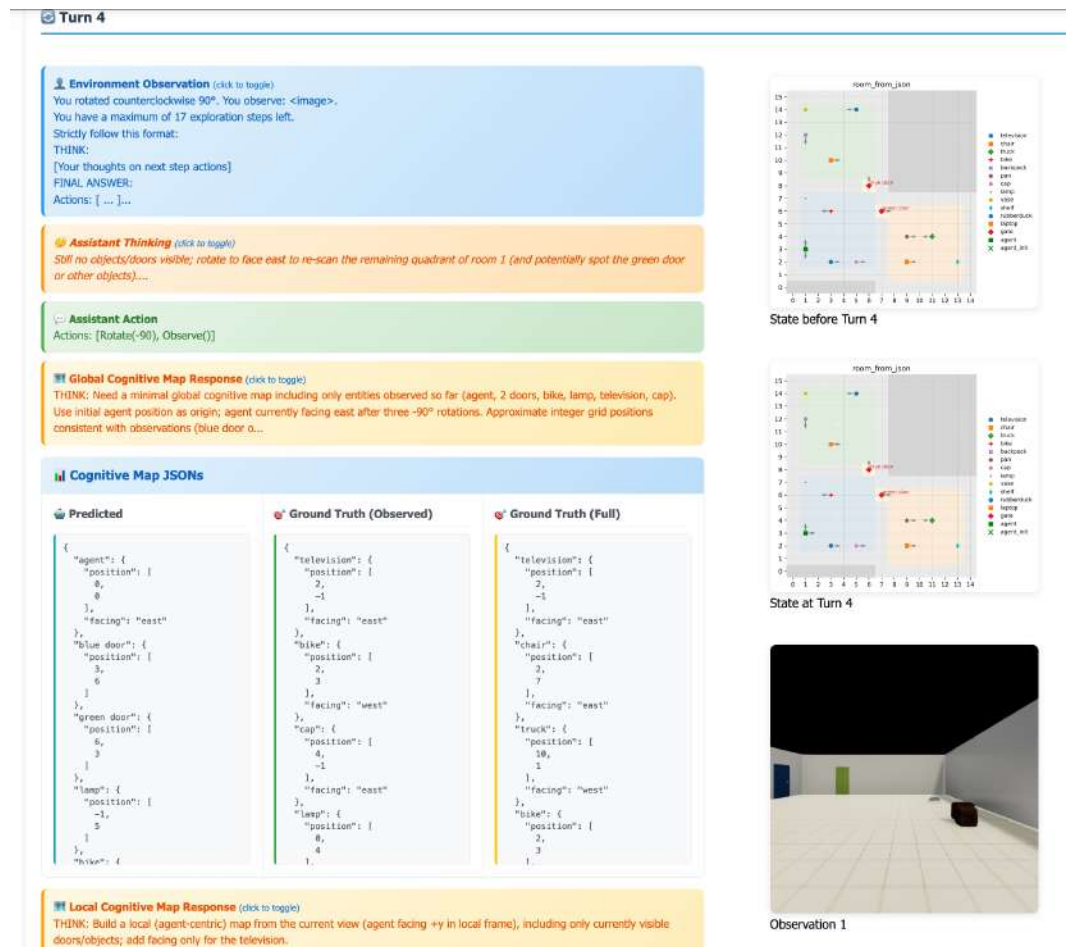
Turn 4

Environment Observation (click to toggle)
You rotated counterclockwise 90°. You observe: <image>.
You have a maximum of 17 exploration steps left.
Strictly follow this format:
THINK:
[Your thoughts on next step actions]
FINAL ANSWER:
Actions: [ ... ]...

Assistant Thinking (click to toggle)
Still no objects/doors visible; rotate to face east to re-scan the remaining quadrant of room 1 (and potentially spot the green door or other objects)....

Assistant Action
Actions: [Rotate(-90), Observe()]

Global Cognitive Map Response (click to toggle)
THINK: Need a minimal global cognitive map including only entities observed so far (agent, 2 doors, bike, lamp, television, cap). Use initial agent position as origin; agent currently facing east after three -90° rotations. Approximate integer grid positions consistent with observations (blue door o...

Cognitive Map JSONs

Predicted
{
"agent": {
"position": [
0,
0
],
"facing": "east"
},
"blue door": {
"position": [
3,
6
]
},
"green door": {
"position": [
6,
3
]
},
"lamp": {
"position": [
-1,
5
]
},
"bike": {

Ground Truth (Observed)
{
"television": {
"position": [
2,
-1
],
"facing": "east"
},
"bike": {
"position": [
2,
3
],
"facing": "west"
},
"cap": {
"position": [
4,
-1
],
"facing": "east"
},
"lamp": {
"position": [
0,
4
],

Ground Truth (Full)
{
"television": {
"position": [
2,
-1
],
"facing": "east"
},
"chair": {
"position": [
2,
7
],
"facing": "east"
},
"truck": {
"position": [
10,
1
],
"facing": "west"
},
"bike": {
"position": [
2,
3
],

Local Cognitive Map Response (click to toggle)
THINK: Build a local (agent-centric) map from the current view (agent facing +y in local frame), including only currently visible doors/objects; add facing only for the television.

room_from_json
television
chair
truck
bike
backpack
pan
cap
lamp
vase
shelf
rubberduck
laptop
gate
agent
agent_init
State before Turn 4

room_from_json
television
chair
truck
bike
backpack
pan
cap
lamp
vase
shelf
rubberduck
laptop
gate
agent
agent_init
State at Turn 4

Observation 1